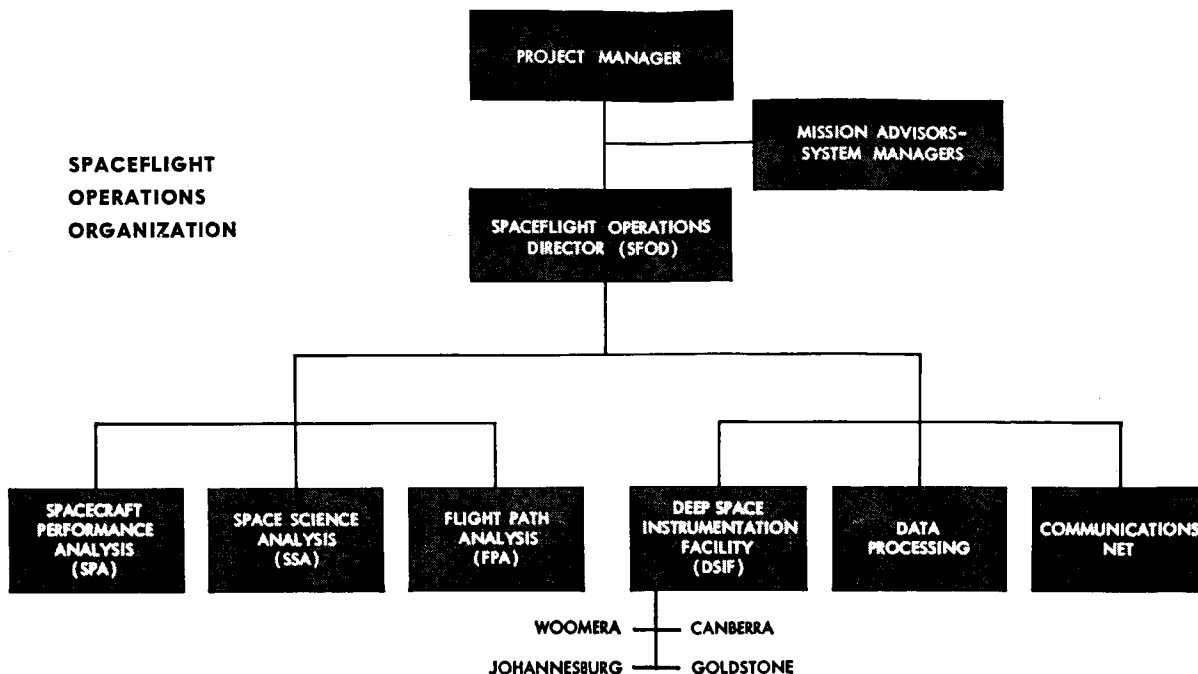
SPACEFLIGHT OPERATIONS ORGANIZATION

PROJECT MANAGER

MISSION ADVISORS-SYSTEM MANAGERS

SPACEFLIGHT OPERATIONS DIRECTOR (SFOD)

SPACECRAFT PERFORMANCE ANALYSIS (SPA)

SPACE SCIENCE ANALYSIS (SSA)

FLIGHT PATH ANALYSIS (FPA)

DEEP SPACE INSTRUMENTATION FACILITY (DSIF)

DATA PROCESSING

COMMUNICATIONS NET

WOOMERA

CANBERRA

JOHANNESBURG

GOLDSTONE